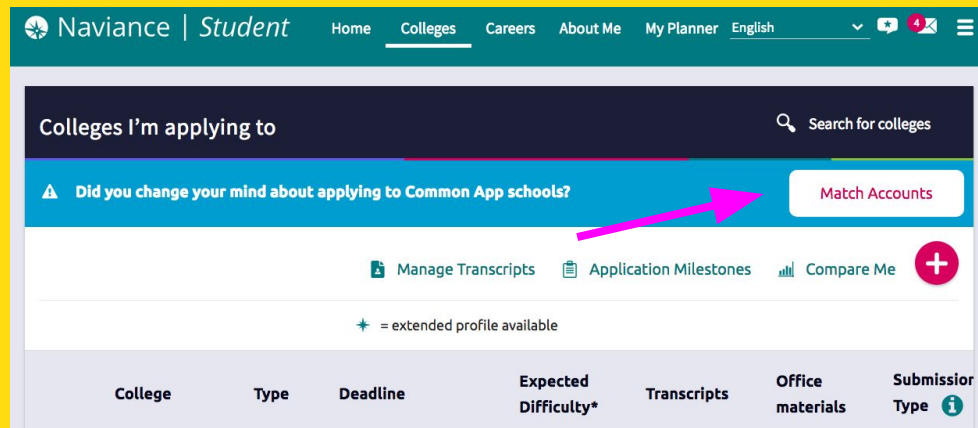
Naviance | Student

Home Colleges Careers About Me My Planner English

4

Colleges I'm applying to

Search for colleges

Did you change your mind about applying to Common App schools?

Match Accounts

Manage Transcripts Application Milestones Compare Me

= extended profile available

| College | Type | Deadline | Expected Difficulty* | Transcripts | Office materials | Submissio Type |
|---|---|---|---|---|---|---|